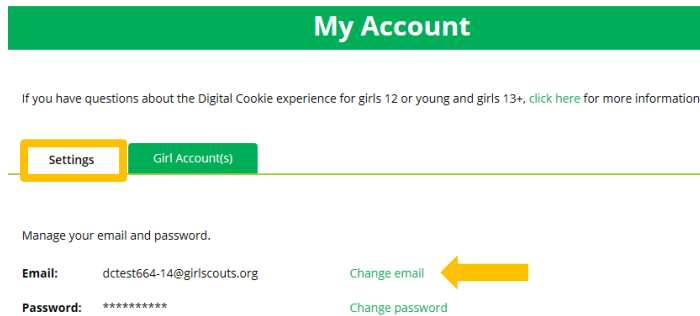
My Account

If you have questions about the Digital Cookie experience for girls 12 or young and girls 13+, click here for more information

Settings

Girl Account(s)

Manage your email and password.

Email: dctest664-14@girlscouts.org Change email

Password: ********** Change password